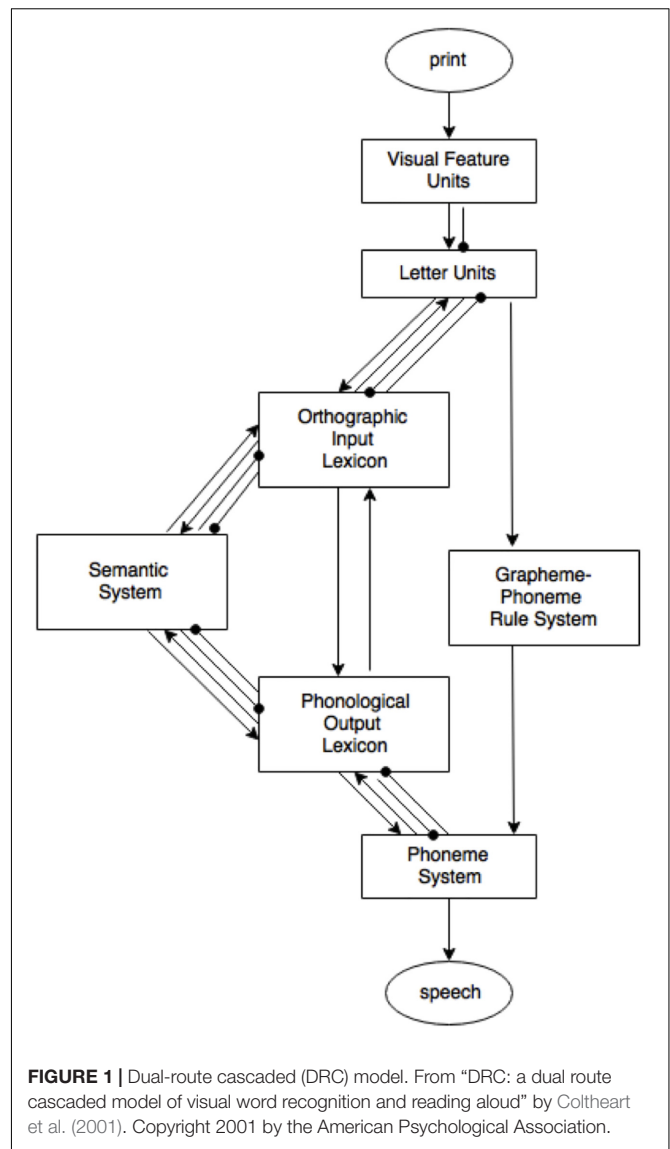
print

Visual Feature Units

Letter Units

Orthographic Input Lexicon

Semantic System

Grapheme-Phoneme Rule System

Phonological Output Lexicon

Phoneme System

speech

**FIGURE 1 |** Dual-route cascaded (DRC) model. From "DRC: a dual route cascaded model of visual word recognition and reading aloud" by Coltheart et al. (2001). Copyright 2001 by the American Psychological Association.